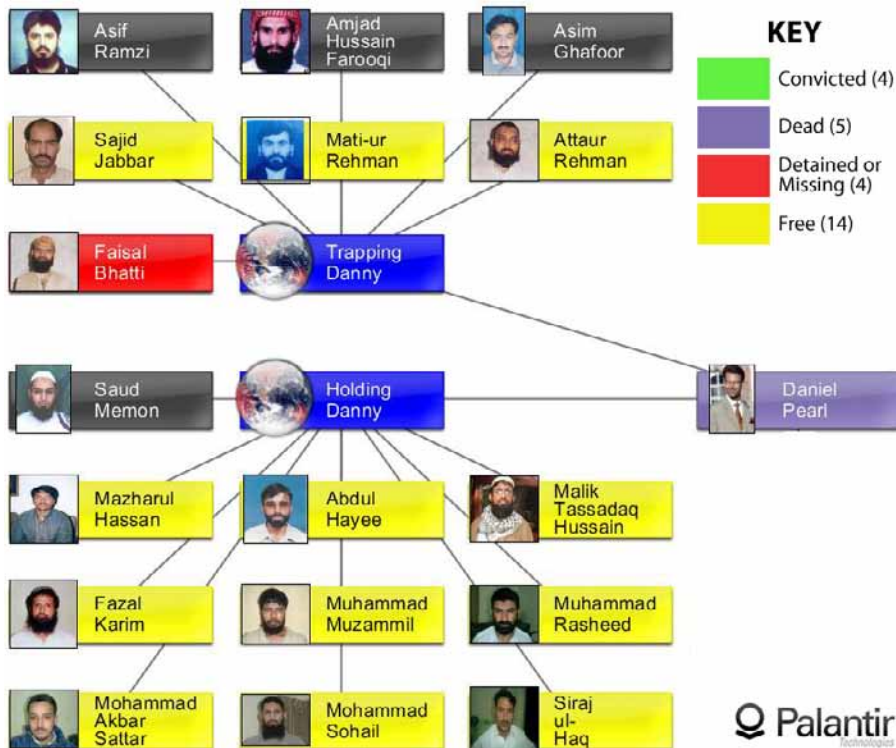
Asif Ramzi

Amjad Hussain Farooqi

Asim Ghafoor

KEY

Convicted (4)

Dead (5)

Detained or Missing (4)

Free (14)

Sajid Jabbar

Mati-ur Rehman

Attaur Rehman

Faisal Bhatti

Trapping Danny

Saud Memon

Holding Danny

Daniel Pearl

Mazharul Hassan

Abdul Hayee

Malik Tassadaq Hussain

Fazal Karim

Muhammad Muzammil

Muhammad Rasheed

Mohammad Akbar Sattar

Mohammad Sohail

Siraj ul-Haq

Palantir Technologies